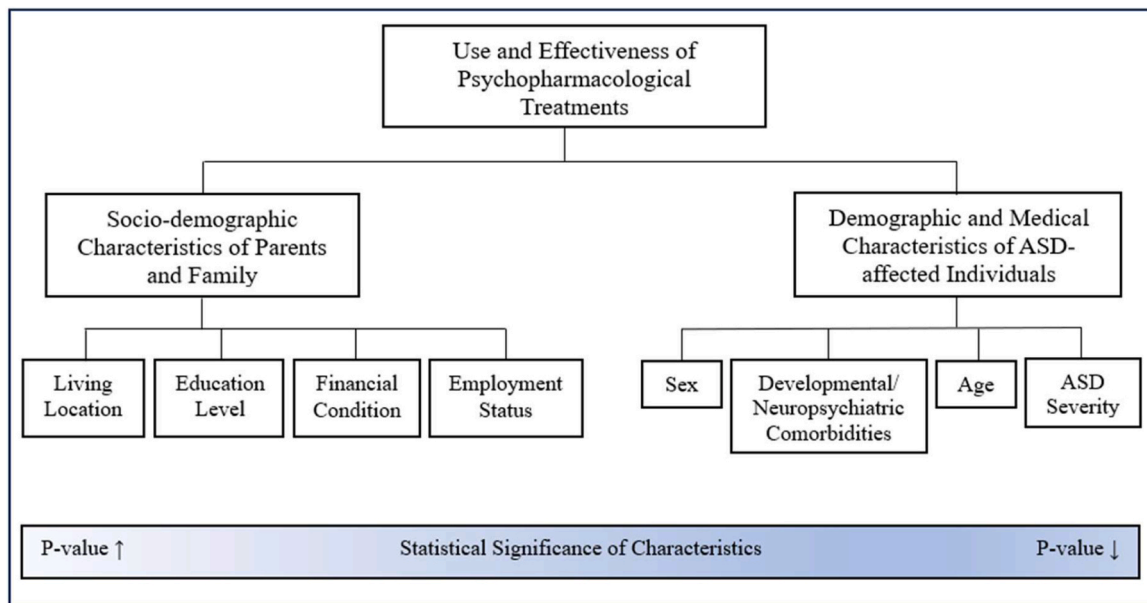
Use and Effectiveness of Psychopharmacological Treatments

Socio-demographic Characteristics of Parents and Family

Demographic and Medical Characteristics of ASD-affected Individuals

Living Location

Education Level

Financial Condition

Employment Status

Sex

Developmental/ Neuropsychiatric Comorbidities

Age

ASD Severity

P-value ↑

Statistical Significance of Characteristics

P-value ↓